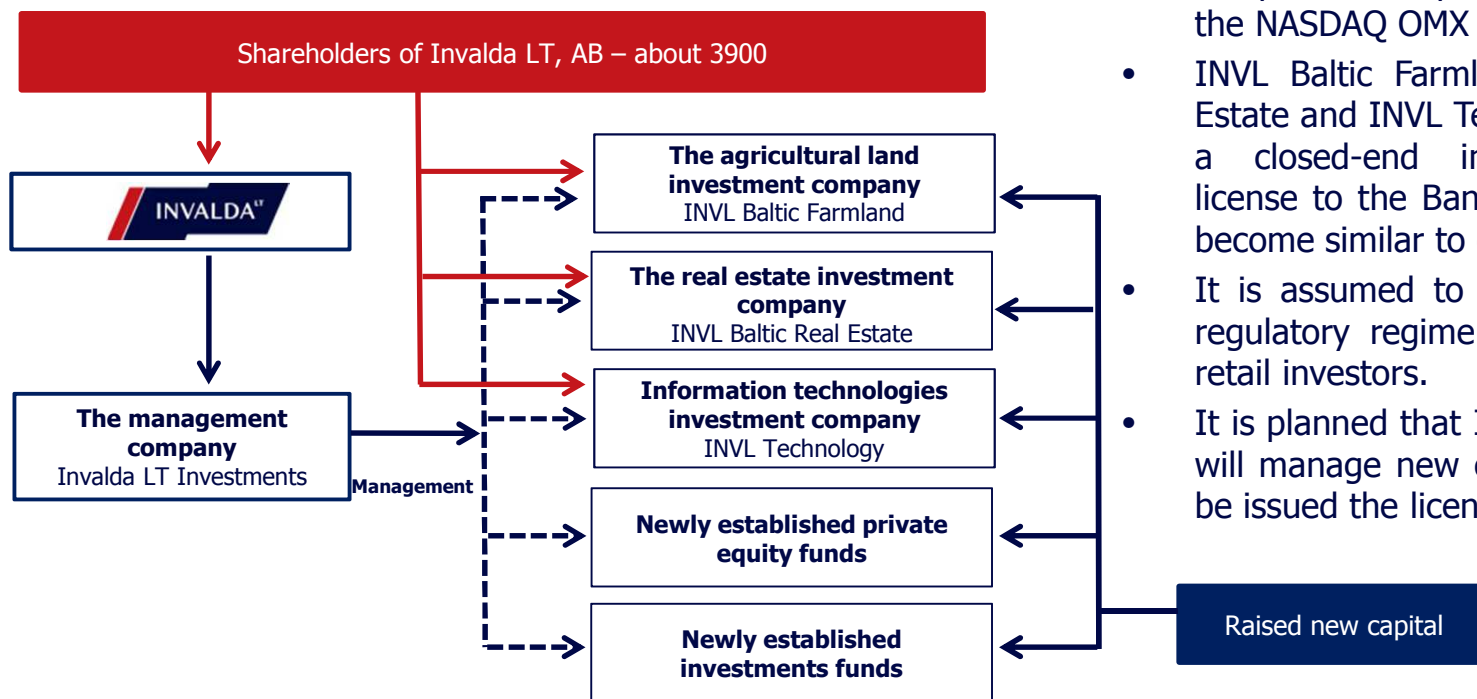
Shareholders of Invalda LT, AB – about 3900

INVALDA LT

The management company
Invalda LT Investments

Management

The agricultural land investment company
INVL Baltic Farmland

The real estate investment company
INVL Baltic Real Estate

Information technologies investment company
INVL Technology

Newly established private equity funds

Newly established investments funds

Raised new capital

the NASDAQ OMX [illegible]

• INVL Baltic Farml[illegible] Estate and INVL Te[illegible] a closed-end i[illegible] license to the Ban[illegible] become similar to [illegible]

• It is assumed to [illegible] regulatory regime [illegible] retail investors.

• It is planned that I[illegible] will manage new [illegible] be issued the licen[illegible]